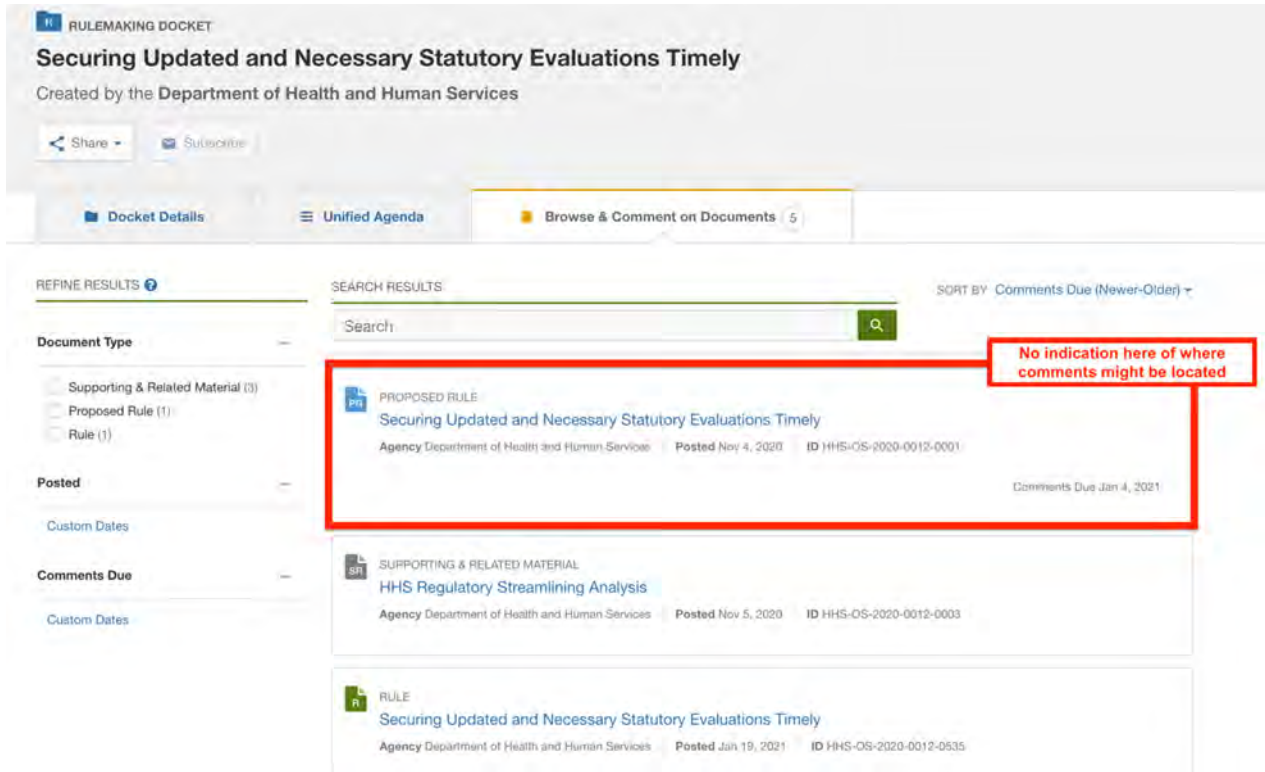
R RULEMAKING DOCKET

Securing Updated and Necessary Statutory Evaluations Timely

Created by the Department of Health and Human Services

Share ▾

Subscribe

Docket Details

Unified Agenda

Browse & Comment on Documents 5

REFINE RESULTS

Document Type

Supporting & Related Material (3)

Proposed Rule (1)

Rule (1)

Posted

Custom Dates

Comments Due

Custom Dates

SEARCH RESULTS

Search

SORT BY Comments Due (Newer-Older) ▾

No indication here of where comments might be located

PR PROPOSED RULE

Securing Updated and Necessary Statutory Evaluations Timely

Agency Department of Health and Human Services | Posted Nov 4, 2020 | ID HHS-OS-2020-0012-0001

Comments Due Jan 4, 2021

SR SUPPORTING & RELATED MATERIAL

HHS Regulatory Streamlining Analysis

Agency Department of Health and Human Services | Posted Nov 5, 2020 | ID HHS-OS-2020-0012-0003

R RULE

Securing Updated and Necessary Statutory Evaluations Timely

Agency Department of Health and Human Services | Posted Jan 19, 2021 | ID HHS-OS-2020-0012-0535